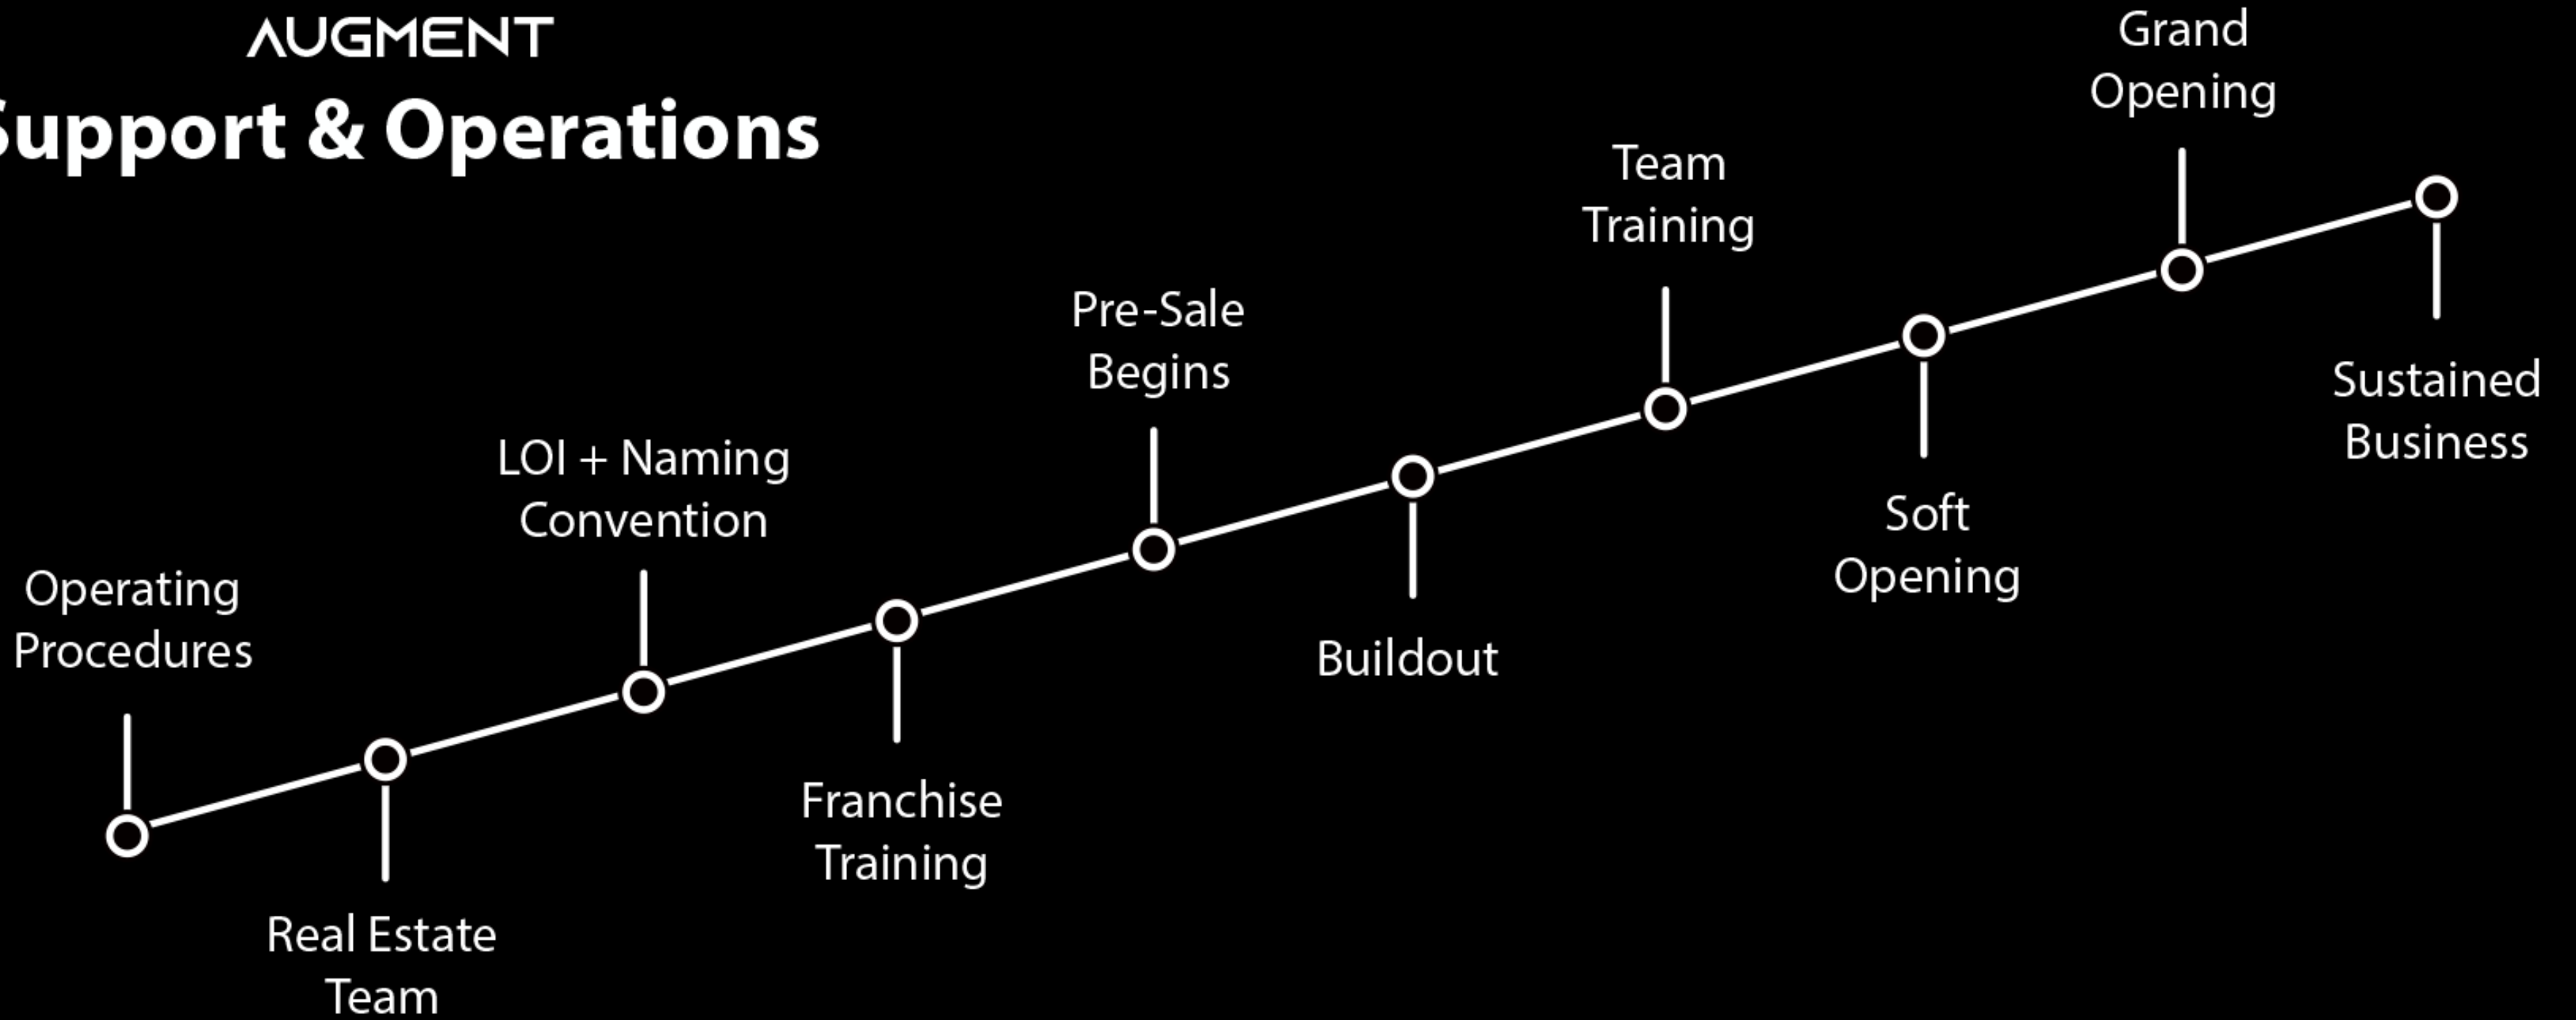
AUGMENT

upport & Operations

Operating Procedures

Real Estate Team

LOI + Naming Convention

Franchise Training

Pre-Sale Begins

Buildout

Team Training

Soft Opening

Grand Opening

Sustained Business